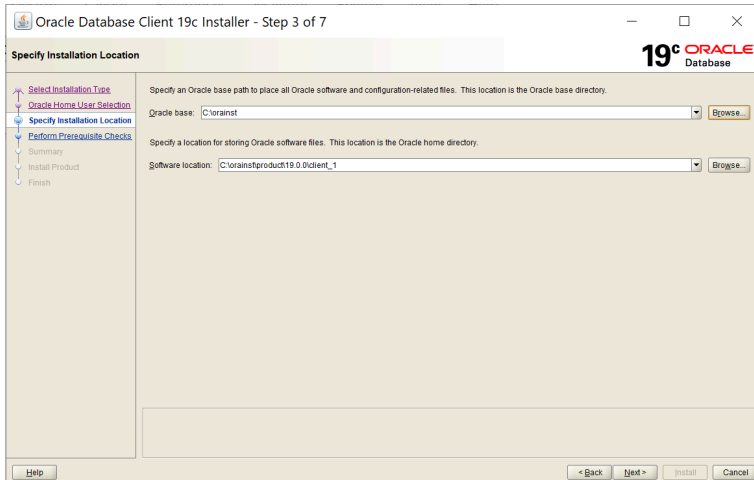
Oracle Database Client 19c Installer - Step 3 of 7

Specify Installation Location

19c ORACLE Database

Select Installation Type
Oracle Home User Selection
Specify Installation Location
Perform Prerequisite Checks
Summary
Install Product
Finish

Specify an Oracle base path to place all Oracle software and configuration-related files. This location is the Oracle base directory.

Oracle base: C:\orainst Browse...

Specify a location for storing Oracle software files. This location is the Oracle home directory.

Software location: C:\orainst\product\19.0.0\client_1 Browse...

Help

< Back Next > Install Cancel